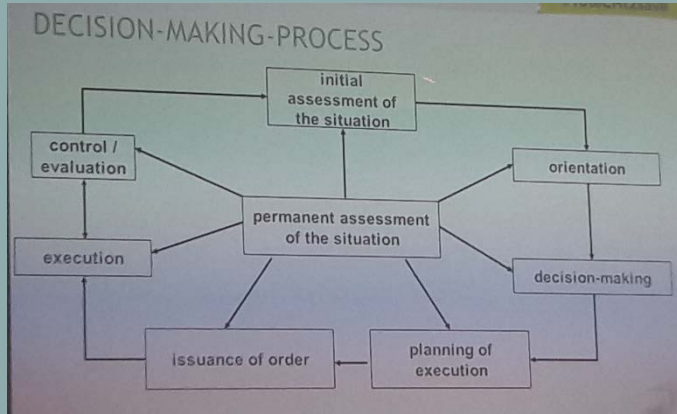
DECISION-MAKING-PROCESS

initial assessment of the situation

control / evaluation

orientation

permanent assessment of the situation

execution

decision-making

issuance of order

planning of execution